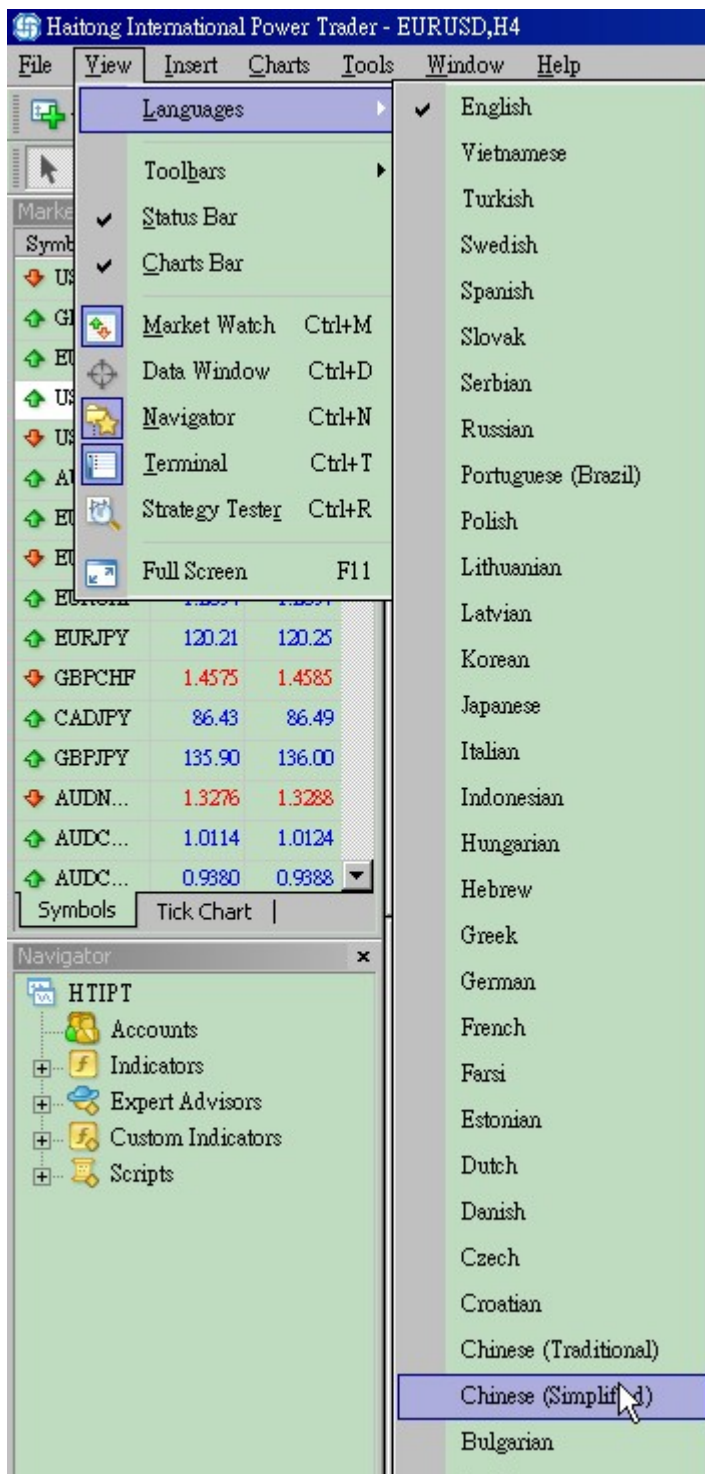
Haitong International Power Trader - EURUSD,H4

File View Insert Charts Tools Window Help

Languages
Toolbars
Status Bar
Charts Bar
Market Watch Ctrl+M
Data Window Ctrl+D
Navigator Ctrl+N
Terminal Ctrl+T
Strategy Tester Ctrl+R
Full Screen F11

English
Vietnamese
Turkish
Swedish
Spanish
Slovak
Serbian
Russian
Portuguese (Brazil)
Polish
Lithuanian
Latvian
Korean
Japanese
Italian
Indonesian
Hungarian
Hebrew
Greek
German
French
Farsi
Estonian
Dutch
Danish
Czech
Croatian
Chinese (Traditional)
Chinese (Simplif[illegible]d)
Bulgarian

Marke
Symb
US
GI
EU
US
US
AI
EU
EU
EU

| | | |
|---|---|---|
| EURJPY | 120.21 | 120.25 |
| GBPCHF | 1.4575 | 1.4585 |
| CADJPY | 86.43 | 86.49 |
| GBPJPY | 135.90 | 136.00 |
| AUDN... | 1.3276 | 1.3288 |
| AUDC... | 1.0114 | 1.0124 |
| AUDC... | 0.9380 | 0.9388 |

Symbols Tick Chart

Navigator
HTIPT
Accounts
Indicators
Expert Advisors
Custom Indicators
Scripts